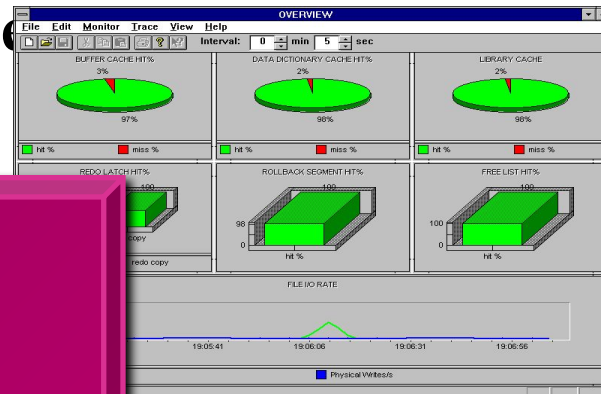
OVERVIEW

File Edit Monitor Trace View Help

Interval: 0 min 5 sec

BUFFER CACHE HIT%
3%
97%
hit % miss %

DATA DICTIONARY CACHE HIT%
2%
98%
hit % miss %

LIBRARY CACHE
2%
98%
hit % miss %

REDO LATCH HIT%
100
copy
redo copy

ROLLBACK SEGMENT HIT%
100
98
0
hit %

FREE LIST HIT%
100
100
0
hit %

FILE I/O RATE
19:05:41 19:06:06 19:06:31 19:06:56
Physical Writes/s